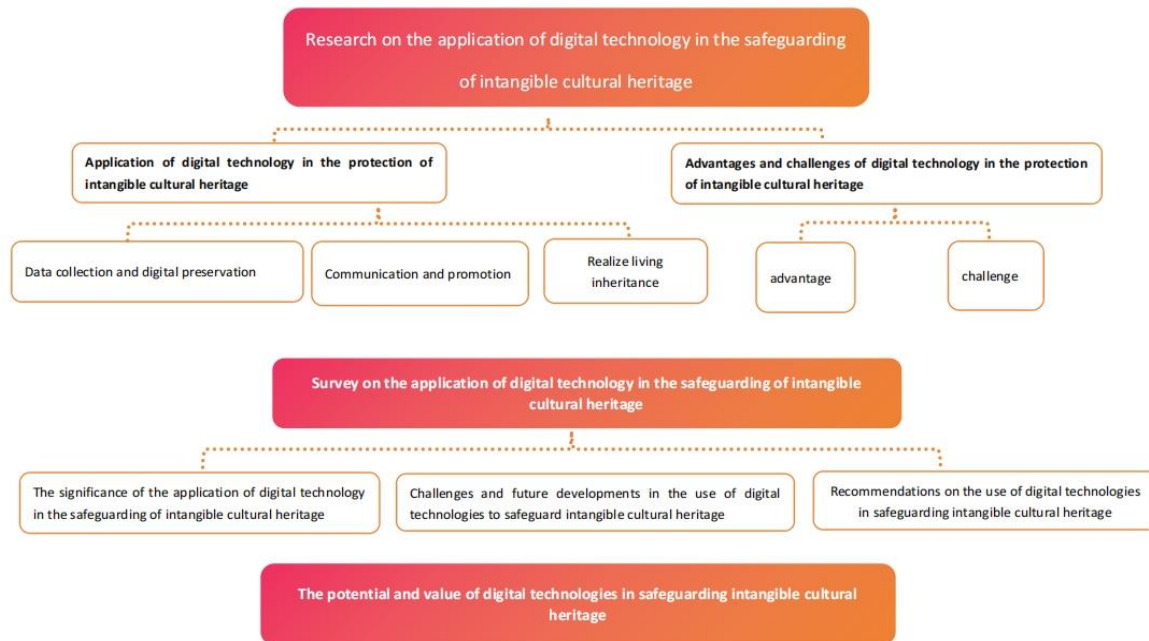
Research on the application of digital technology in the safeguarding of intangible cultural heritage

Application of digital technology in the protection of intangible cultural heritage

Advantages and challenges of digital technology in the protection of intangible cultural heritage

Data collection and digital preservation

Communication and promotion

Realize living inheritance

advantage

challenge

Survey on the application of digital technology in the safeguarding of intangible cultural heritage

The significance of the application of digital technology in the safeguarding of intangible cultural heritage

Challenges and future developments in the use of digital technologies to safeguard intangible cultural heritage

Recommendations on the use of digital technologies in safeguarding intangible cultural heritage

The potential and value of digital technologies in safeguarding intangible cultural heritage